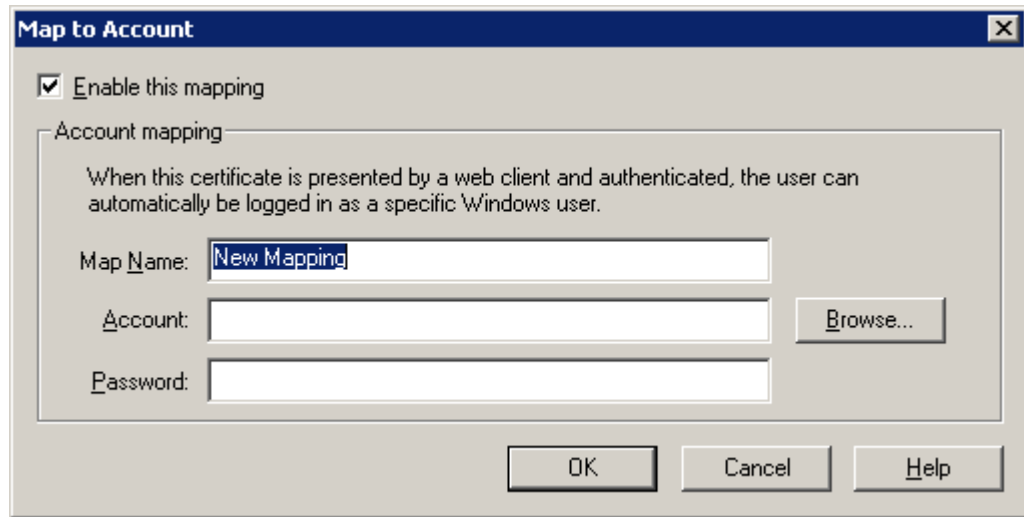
Map to Account

Enable this mapping

Account mapping

When this certificate is presented by a web client and authenticated, the user can automatically be logged in as a specific Windows user.

Map Name: New Mapping

Account:

Browse...

Password:

OK

Cancel

Help